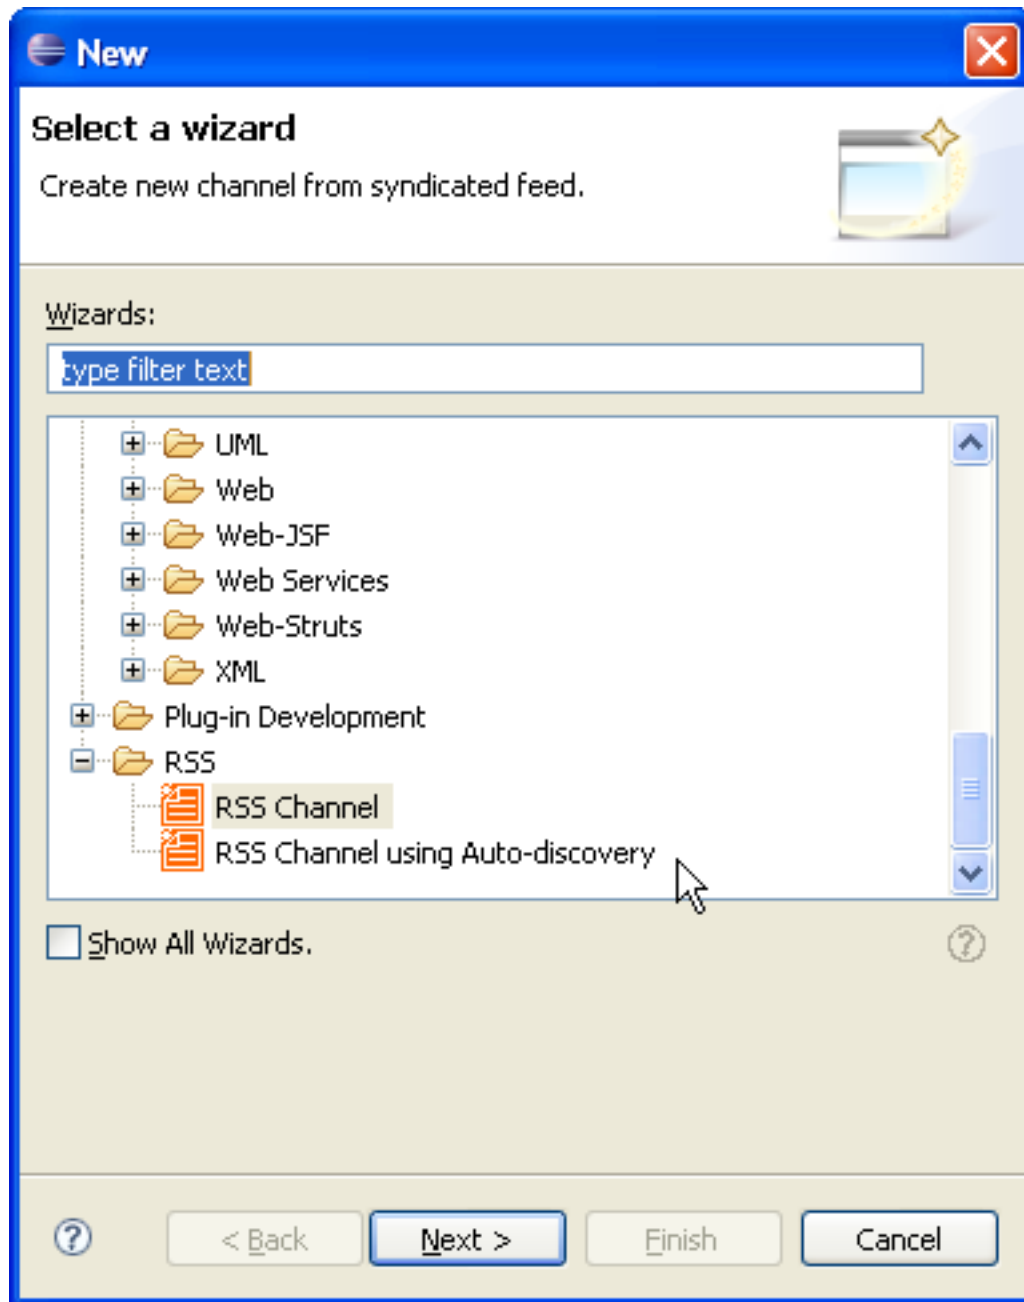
New

Select a wizard

Create new channel from syndicated feed.

Wizards:

type filter text

UML
Web
Web-JSF
Web Services
Web-Struts
XML
Plug-in Development
RSS
RSS Channel
RSS Channel using Auto-discovery

Show All Wizards.

< Back
Next >
Finish
Cancel